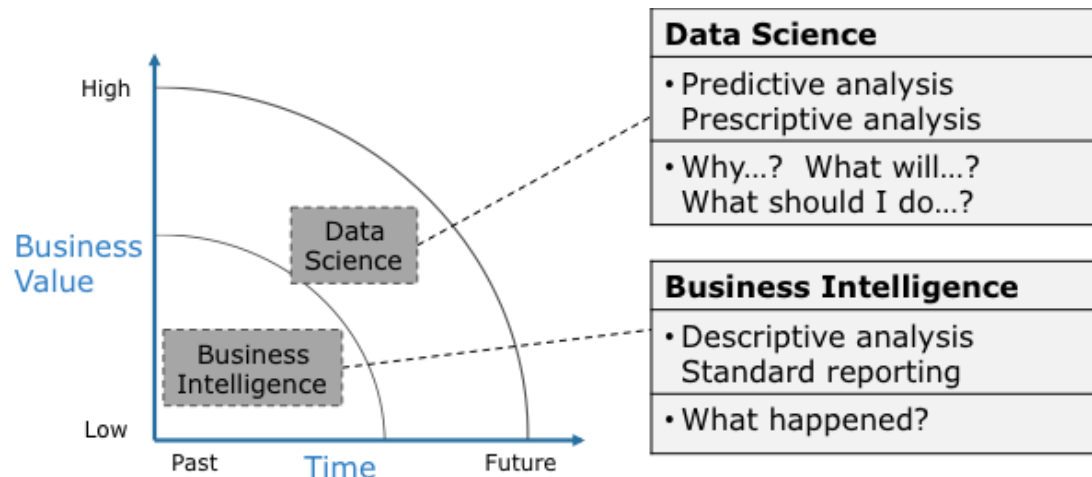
High

Business Value

Data Science

Business Intelligence

Low

Past

Time

Future

**Data Science**

• Predictive analysis
Prescriptive analysis

• Why…? What will…?
What should I do…?

**Business Intelligence**

• Descriptive analysis
Standard reporting

• What happened?